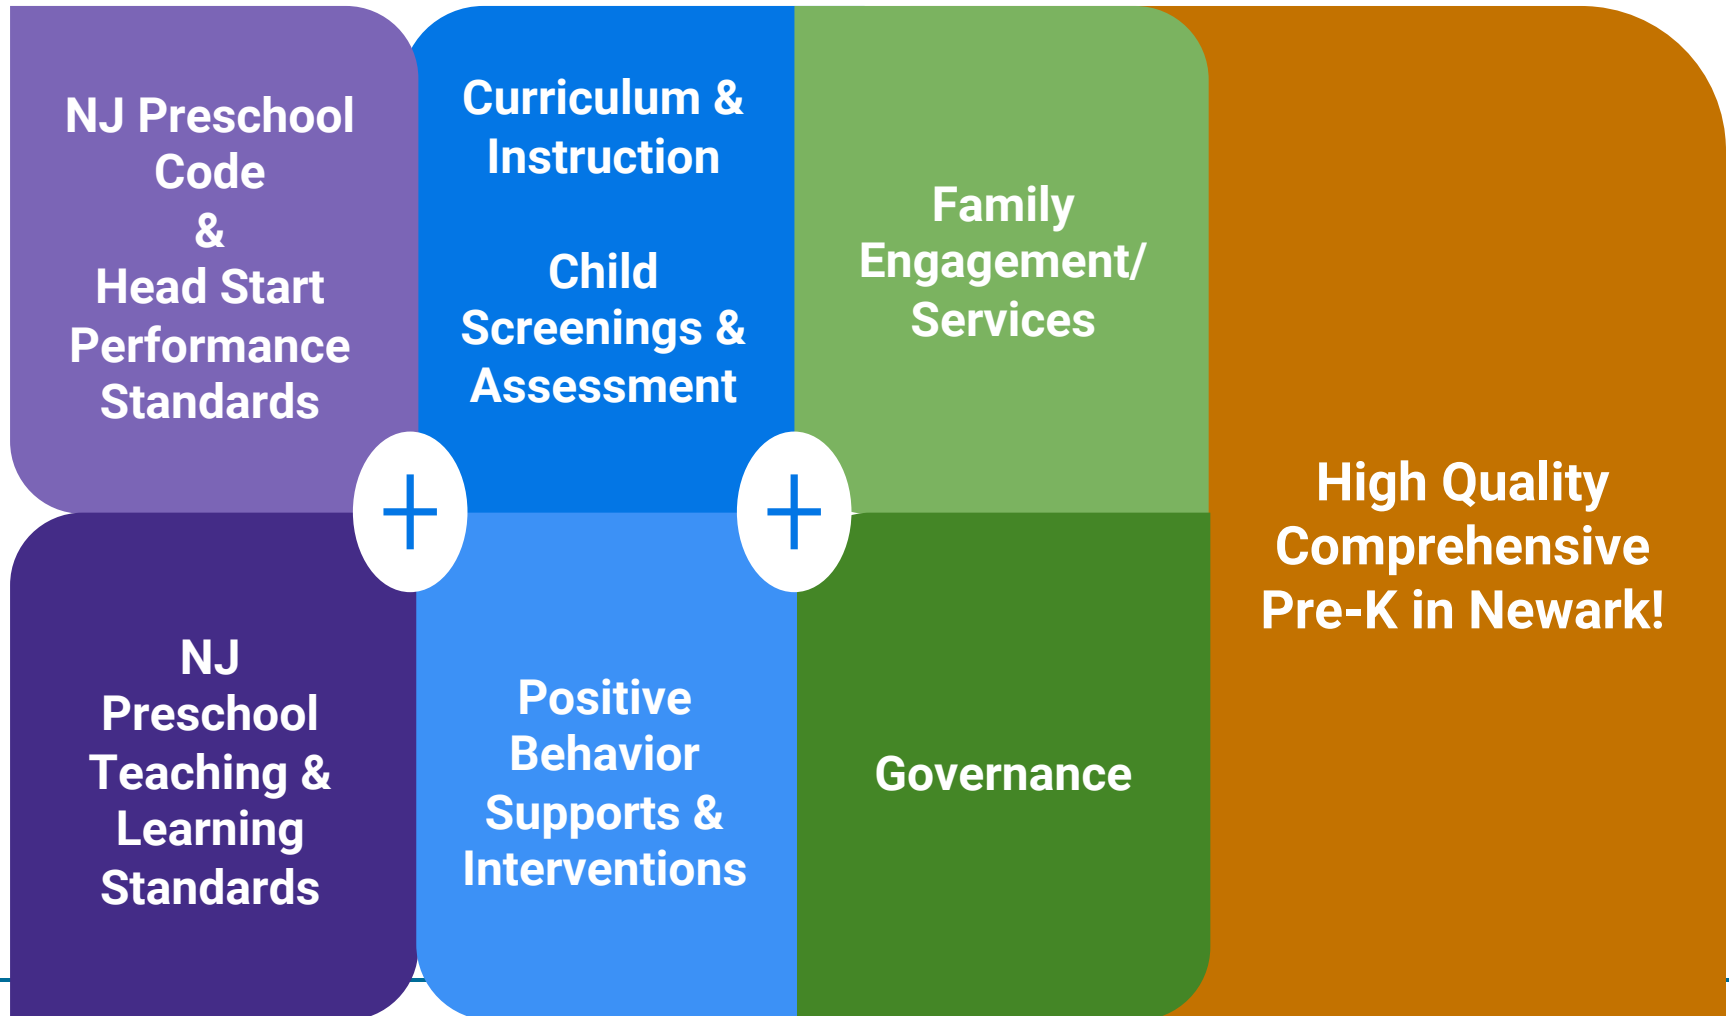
NJ Preschool Code & Head Start Performance Standards

Curriculum & Instruction

Child Screenings & Assessment

Family Engagement/ Services

+

+

NJ Preschool Teaching & Learning Standards

Positive Behavior Supports & Interventions

Governance

High Quality Comprehensive Pre-K in Newark!